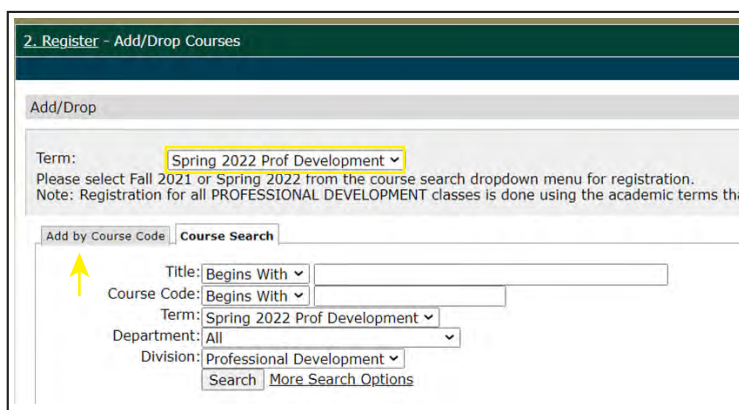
2. Register - Add/Drop Courses

Add/Drop

Term: Spring 2022 Prof Development
Please select Fall 2021 or Spring 2022 from the course search dropdown menu for registration.
Note: Registration for all PROFESSIONAL DEVELOPMENT classes is done using the academic terms tha

Add by Course Code | Course Search

Title: Begins With
Course Code: Begins With
Term: Spring 2022 Prof Development
Department: All
Division: Professional Development
Search | More Search Options